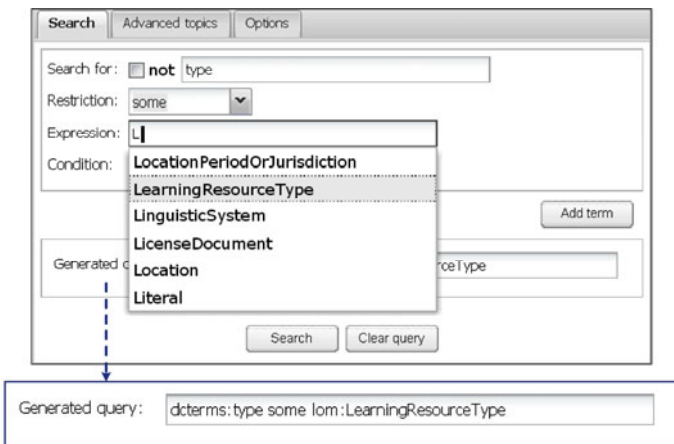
Search | Advanced topics | Options

Search for: not type

Restriction: some

Expression: L

Condition:

LocationPeriodOrJurisdiction
LearningResourceType
LinguisticSystem
LicenseDocument
Location
Literal

Add term

Generated q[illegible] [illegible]rceType

Search | Clear query

Generated query: dcterms:type some lom:LearningResourceType